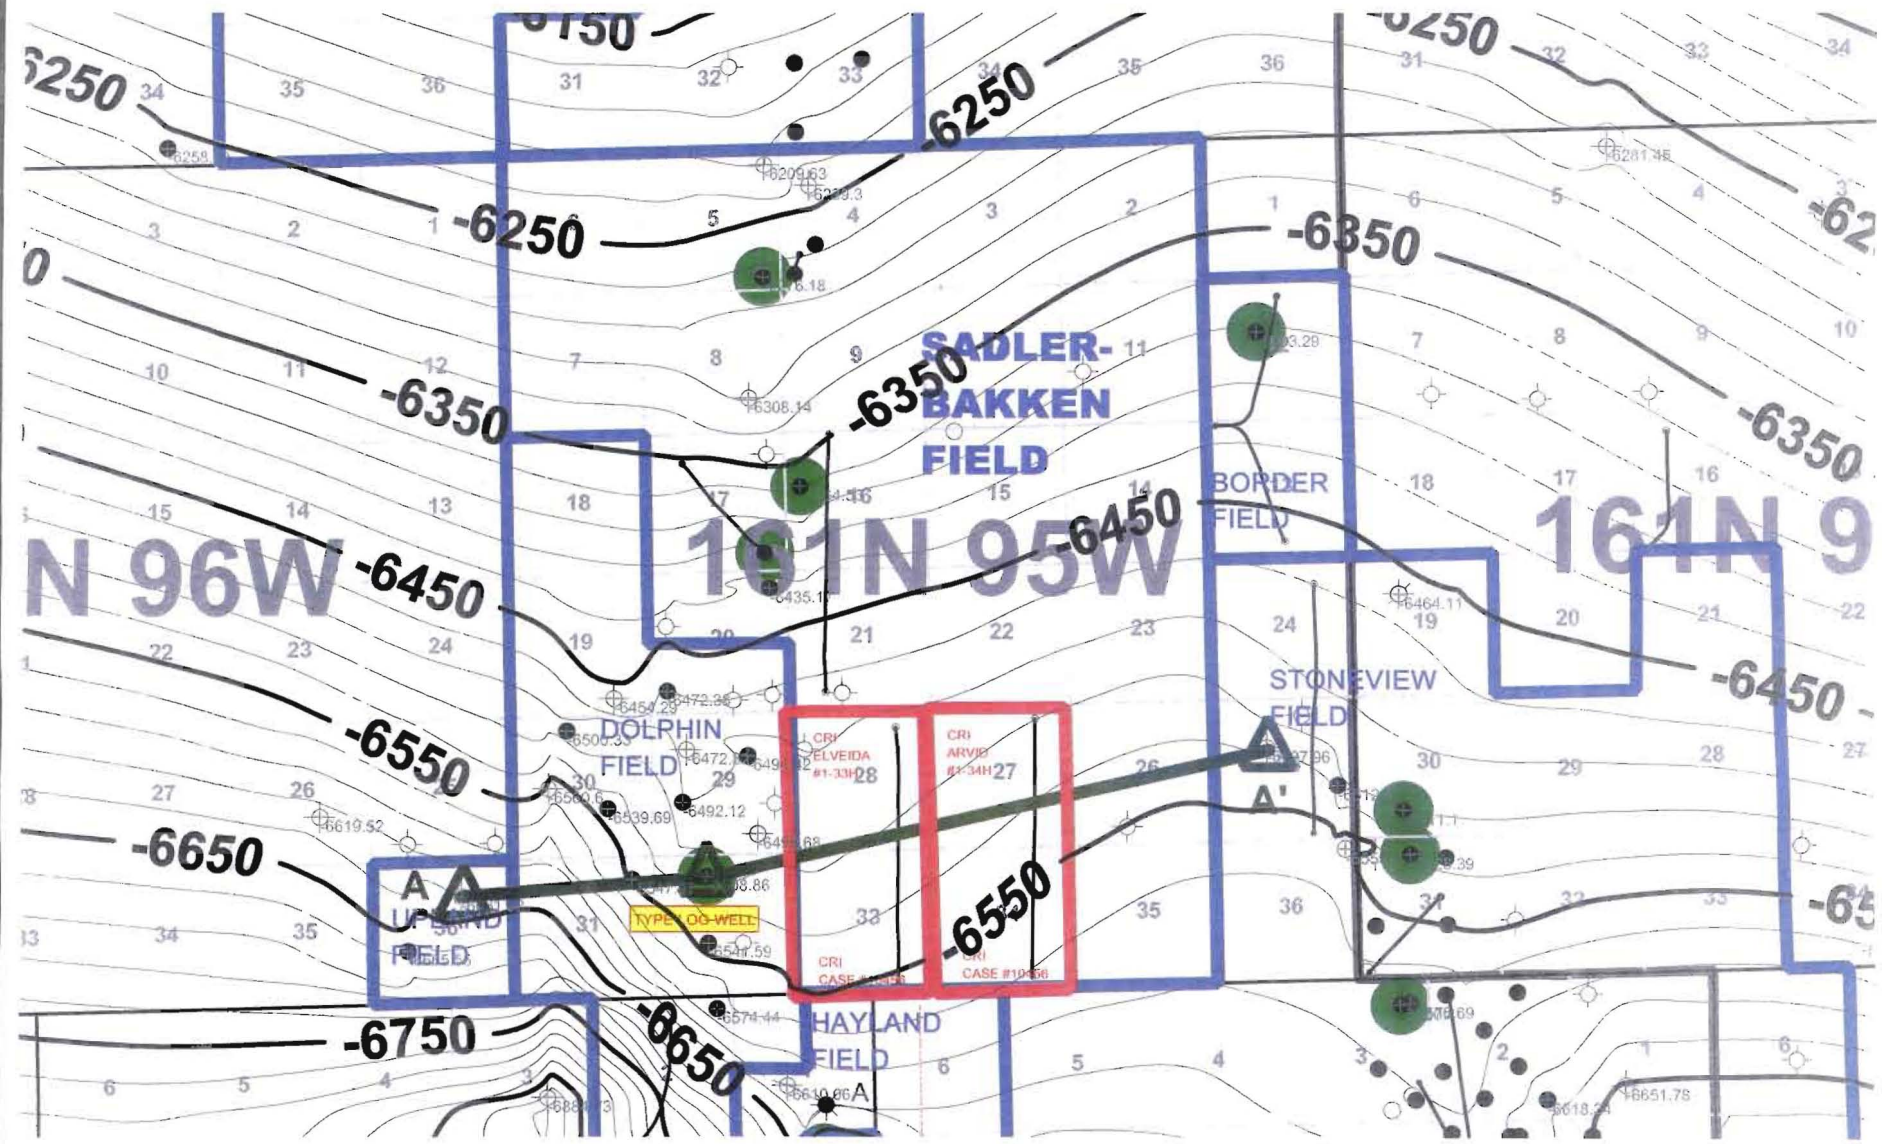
-6150
-6250
34
35
36
31
32
33
34
-6250
35
36
-6250
31
32
33
34
-6258
-6209.63
-6239.3
-6281.45
3
2
1
-6250
5
4
3
2
1
6
5
4
-6350
7
8
6.18
11
10
12
9
SADLER-
BAKKEN
FIELD
-6350
11
3.29
7
8
9
10
-6350
-6308.14
-6350
15
14
13
18
17
16
15
14
BORDER
FIELD
18
17
16
N 96W
161N 95W
-6450
161N 9
-6450
-6435.1
-6464.11
22
23
24
19
20
21
22
23
24
19
20
21
22
-6450
DOLPHIN
FIELD
STONEVIEW
FIELD
-6472.35
-6454.29
-6500.33
-6472.8
-6496.52
CRI
ELVEIDA
#1-33H
28
CRI
ARVID
#1-34H
27
26
-6550
27
26
30
29
-6560.6
-6539.69
-6492.12
A
A'
30
29
28
27
-6619.52
-6498.68
-6650
-6550
A
UPLAND
FIELD
TYPE LOG WELL
-6508.86
33
35
36
31
32
33
-65
34
35
36
31
-6541.59
CRI
CASE #
CRI
CASE #19456
-6750
-6650
-6574.44
HAYLAND
FIELD
6
5
4
3
6
5
4
3
2
1
6
-6610.86
A
-6618.24
-6651.78